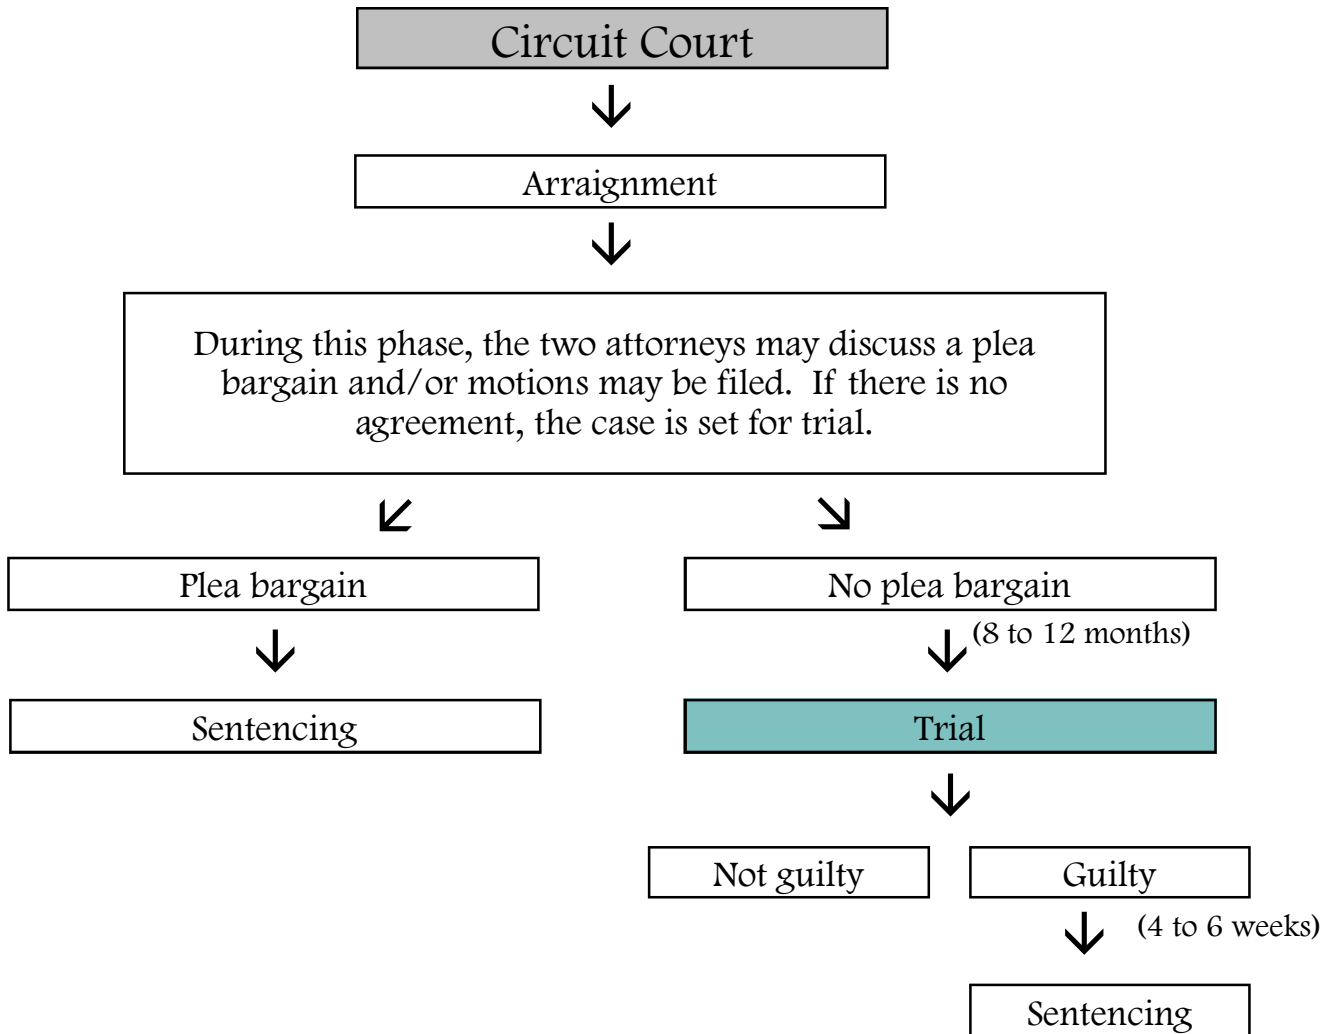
Circuit Court

Arraignment

During this phase, the two attorneys may discuss a plea bargain and/or motions may be filed. If there is no agreement, the case is set for trial.

Plea bargain

Sentencing

No plea bargain

(8 to 12 months)

Trial

Not guilty

Guilty

(4 to 6 weeks)

Sentencing